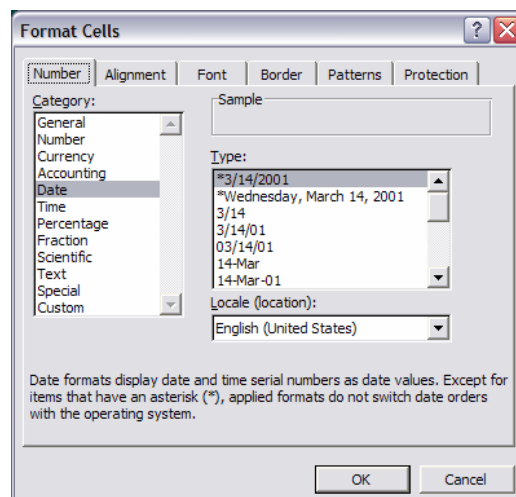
Format Cells

?

Number | Alignment | Font | Border | Patterns | Protection

Category:

General
Number
Currency
Accounting
Date
Time
Percentage
Fraction
Scientific
Text
Special
Custom

Sample

Type:

*3/14/2001
*Wednesday, March 14, 2001
3/14
3/14/01
03/14/01
14-Mar
14-Mar-01

Locale (location):

English (United States)

Date formats display date and time serial numbers as date values. Except for items that have an asterisk (*), applied formats do not switch date orders with the operating system.

OK

Cancel